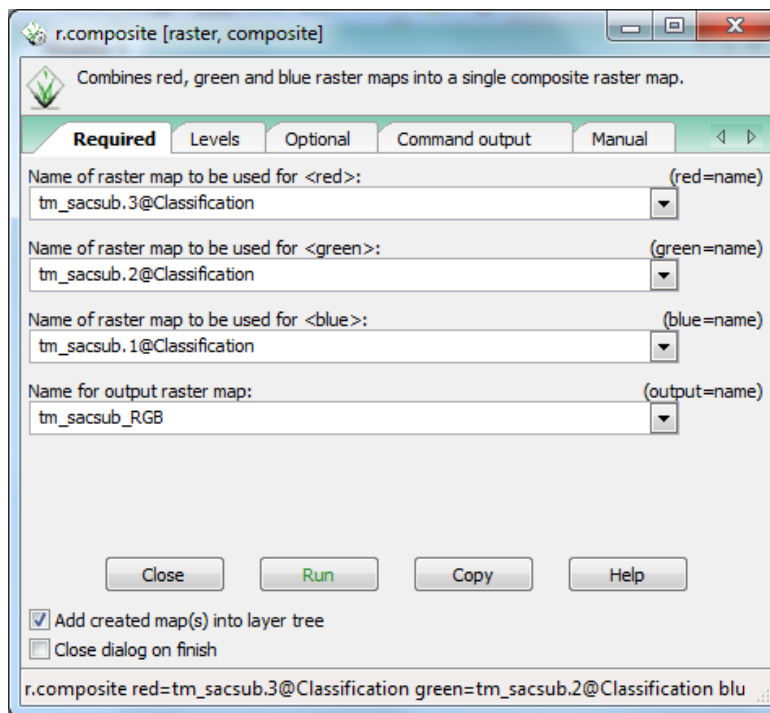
r.composite [raster, composite]

Combines red, green and blue raster maps into a single composite raster map.

Required | Levels | Optional | Command output | Manual

Name of raster map to be used for <red>: (red=name)
tm_sacsub.3@Classification

Name of raster map to be used for <green>: (green=name)
tm_sacsub.2@Classification

Name of raster map to be used for <blue>: (blue=name)
tm_sacsub.1@Classification

Name for output raster map: (output=name)
tm_sacsub_RGB

Close | Run | Copy | Help

Add created map(s) into layer tree
Close dialog on finish

r.composite red=tm_sacsub.3@Classification green=tm_sacsub.2@Classification blu